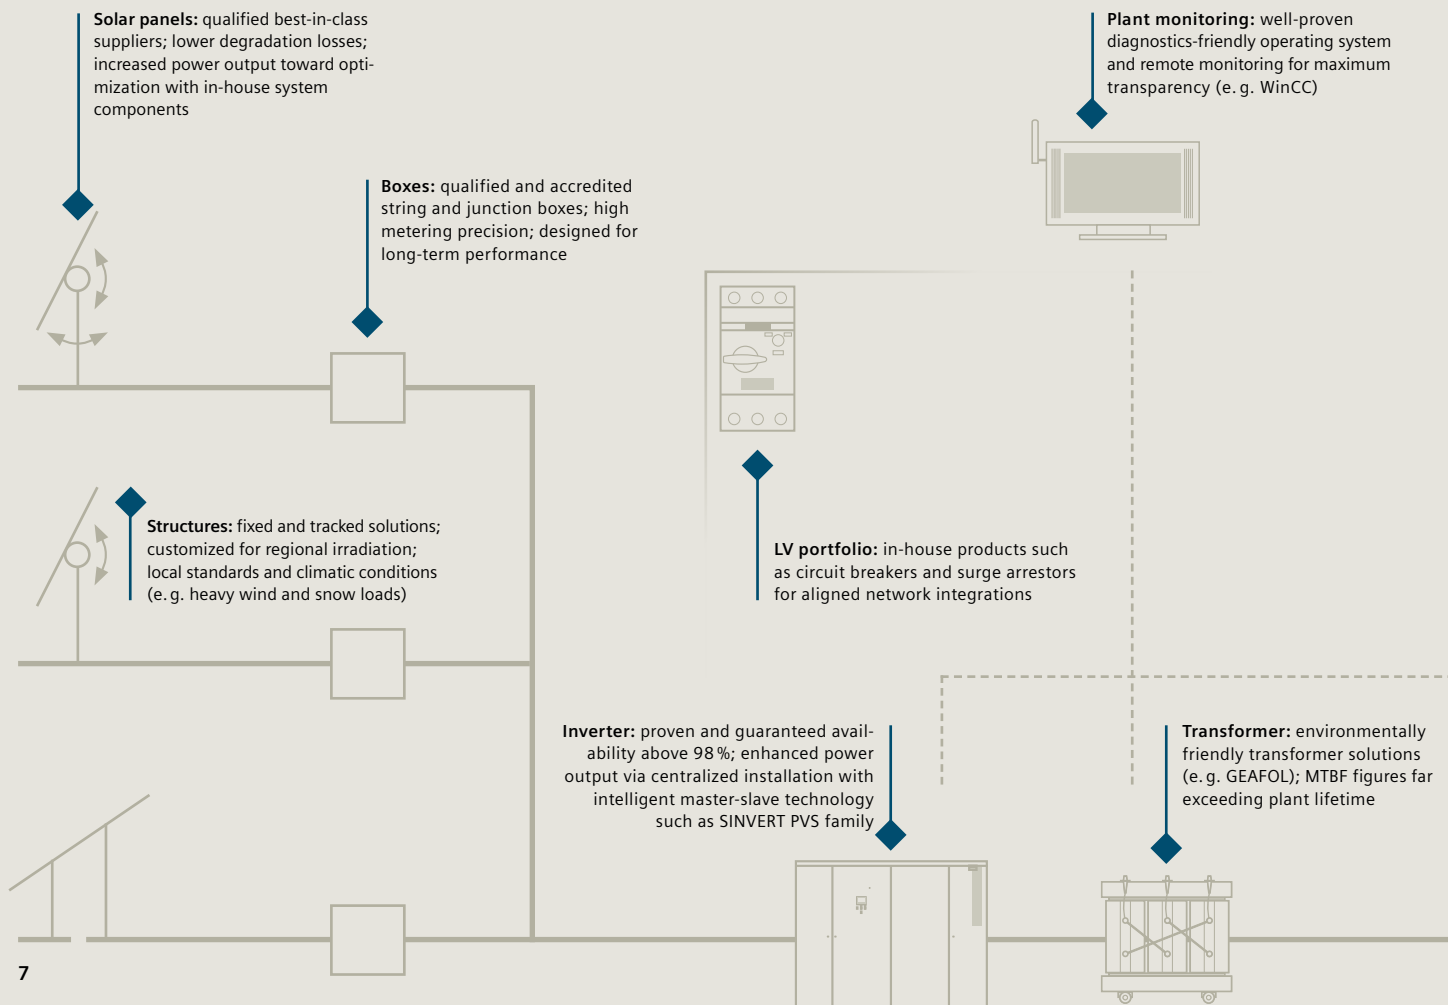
**Solar panels:** qualified best-in-class suppliers; lower degradation losses; increased power output toward optimization with in-house system components

**Plant monitoring:** well-proven diagnostics-friendly operating system and remote monitoring for maximum transparency (e. g. WinCC)

**Boxes:** qualified and accredited string and junction boxes; high metering precision; designed for long-term performance

**Structures:** fixed and tracked solutions; customized for regional irradiation; local standards and climatic conditions (e. g. heavy wind and snow loads)

**LV portfolio:** in-house products such as circuit breakers and surge arrestors for aligned network integrations

**Inverter:** proven and guaranteed availability above 98 %; enhanced power output via centralized installation with intelligent master-slave technology such as SINVERT PVS family

**Transformer:** environmentally friendly transformer solutions (e. g. GEAFOL); MTBF figures far exceeding plant lifetime

7